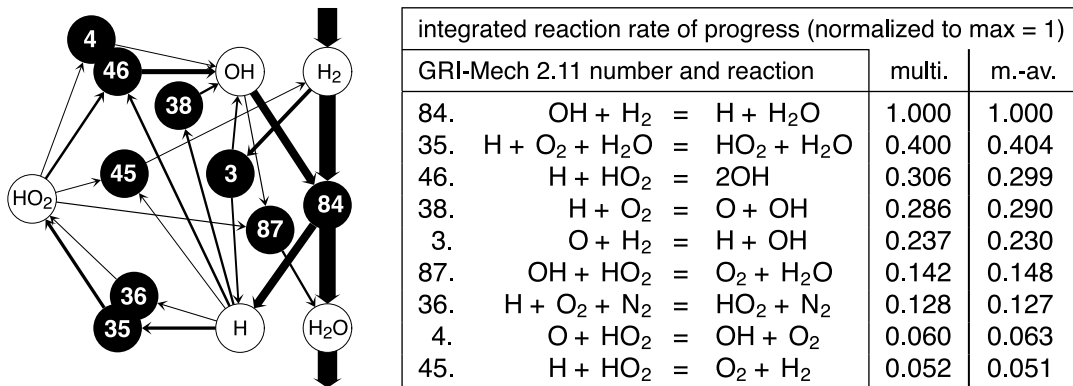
4
46
OH
$H_2$
38
45
3
$HO_2$
84
87
36
35
H
$H_2O$

| integrated reaction rate of progress (normalized to max = 1) | | |
|---|---|---|
| GRI-Mech 2.11 number and reaction | multi. | m.-av. |
| 84. $OH + H_2 = H + H_2O$ | 1.000 | 1.000 |
| 35. $H + O_2 + H_2O = HO_2 + H_2O$ | 0.400 | 0.404 |
| 46. $H + HO_2 = 2OH$ | 0.306 | 0.299 |
| 38. $H + O_2 = O + OH$ | 0.286 | 0.290 |
| 3. $O + H_2 = H + OH$ | 0.237 | 0.230 |
| 87. $OH + HO_2 = O_2 + H_2O$ | 0.142 | 0.148 |
| 36. $H + O_2 + N_2 = HO_2 + N_2$ | 0.128 | 0.127 |
| 4. $O + HO_2 = OH + O_2$ | 0.060 | 0.063 |
| 45. $H + HO_2 = O_2 + H_2$ | 0.052 | 0.051 |